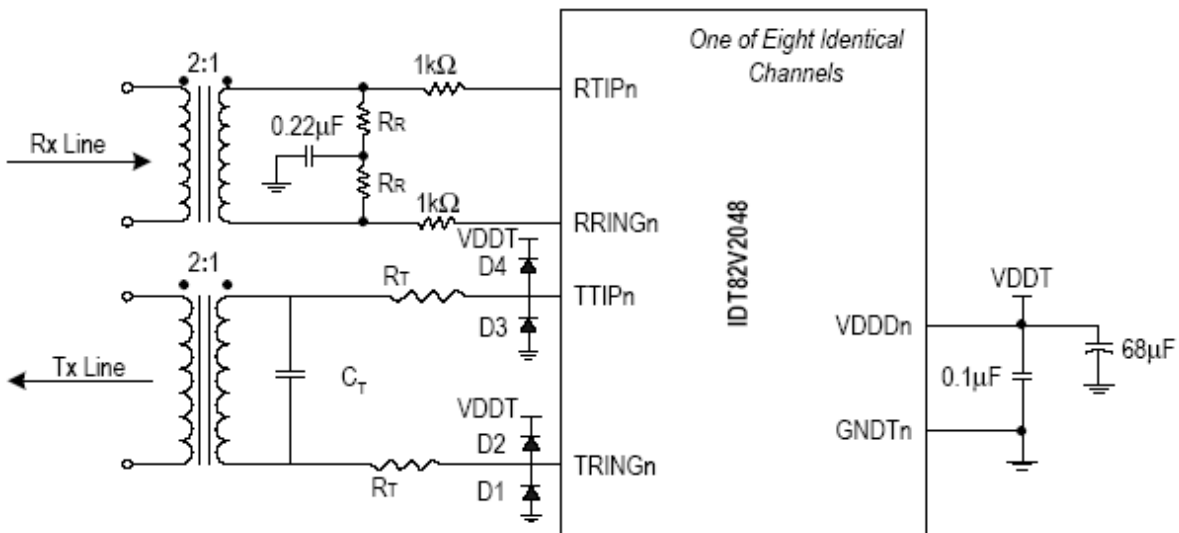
One of Eight Identical Channels

2:1

1kΩ

RTIPn

$0.22\mu F$

$R_R$

Rx Line

$R_R$

1kΩ

RRINGn

VDDT

2:1

D4

$R_T$

TTIPn

IDT82V2048

VDDT

VDDDn

D3

Tx Line

$C_T$

$0.1\mu F$

$68\mu F$

VDDT

D2

GNDTn

$R_T$

TRINGn

D1